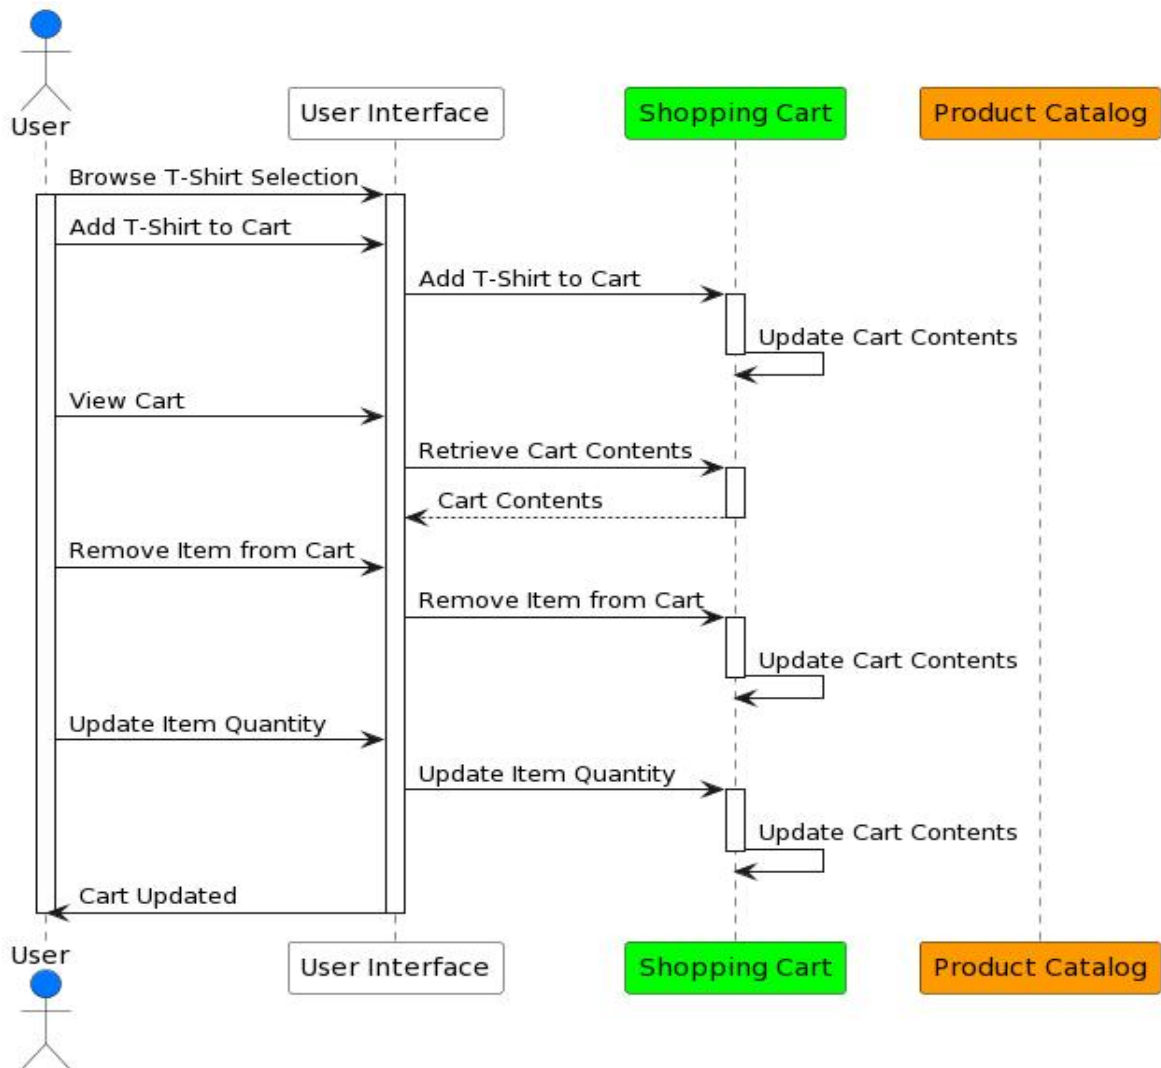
User
User Interface
Shopping Cart
Product Catalog

Browse T-Shirt Selection
Add T-Shirt to Cart
Add T-Shirt to Cart
Update Cart Contents
View Cart
Retrieve Cart Contents
Cart Contents
Remove Item from Cart
Remove Item from Cart
Update Cart Contents
Update Item Quantity
Update Item Quantity
Update Cart Contents
Cart Updated

User
User Interface
Shopping Cart
Product Catalog